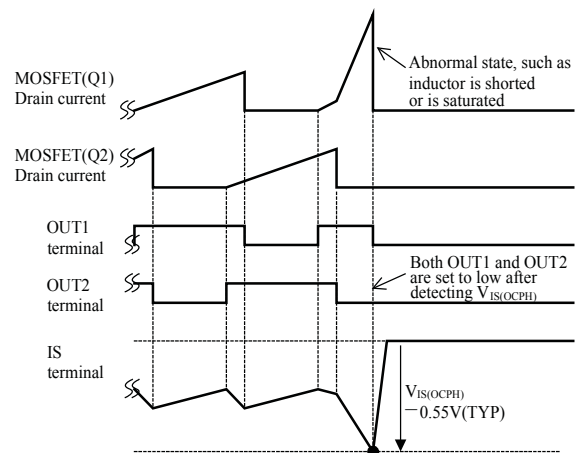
Abnormal state, such as inductor is shorted or is saturated

MOSFET(Q1) Drain current

MOSFET(Q2) Drain current

OUT1 terminal

OUT2 terminal

Both OUT1 and OUT2 are set to low after detecting $V_{IS(OCPH)}$

IS terminal

$V_{IS(OCPH)}$ $-0.55V(TYP)$